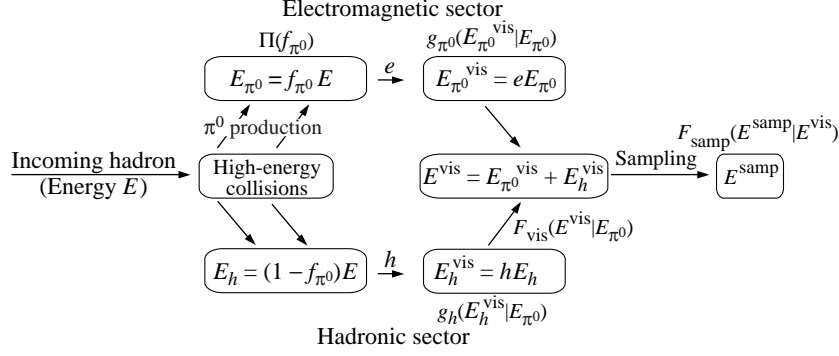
Electromagnetic sector

$\Pi(f_{\pi^0})$

$E_{\pi^0} = f_{\pi^0} E$

$e$

$g_{\pi^0}(E_{\pi^0}^{\text{vis}}|E_{\pi^0})$

$E_{\pi^0}^{\text{vis}} = eE_{\pi^0}$

$\pi^0$ production

Incoming hadron (Energy $E$)

High-energy collisions

$E^{\text{vis}} = E_{\pi^0}^{\text{vis}} + E_h^{\text{vis}}$

Sampling

$F_{\text{samp}}(E^{\text{samp}}|E^{\text{vis}})$

$E^{\text{samp}}$

$F_{\text{vis}}(E^{\text{vis}}|E_{\pi^0})$

$E_h = (1 - f_{\pi^0})E$

$h$

$E_h^{\text{vis}} = hE_h$

$g_h(E_h^{\text{vis}}|E_{\pi^0})$

Hadronic sector